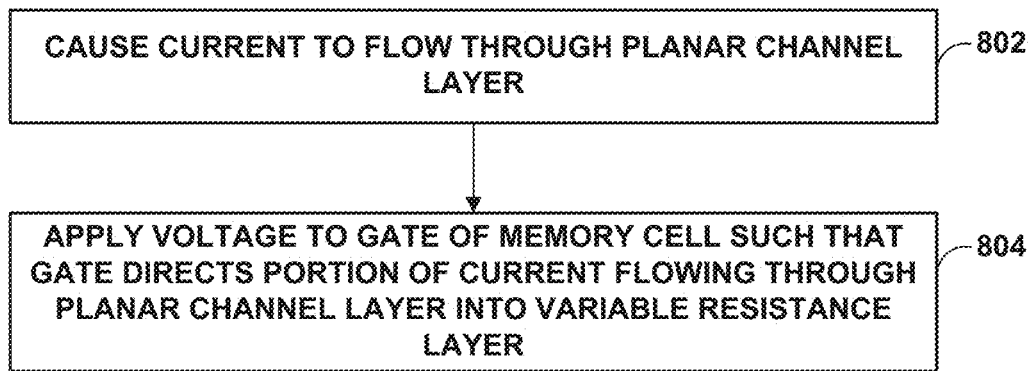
CAUSE CURRENT TO FLOW THROUGH PLANAR CHANNEL LAYER

802

APPLY VOLTAGE TO GATE OF MEMORY CELL SUCH THAT GATE DIRECTS PORTION OF CURRENT FLOWING THROUGH PLANAR CHANNEL LAYER INTO VARIABLE RESISTANCE LAYER

804